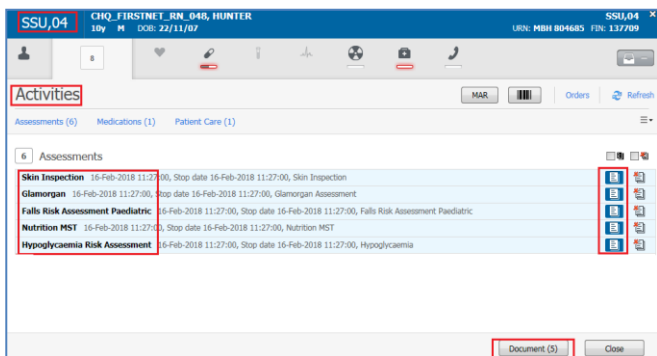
SSU,04 CHQ_FIRSTNET_RN_048, HUNTER
10y M DOB: 22/11/07

SSU,04 ×
URN: MBH 804685 FIN: 137709

8

Activities

MAR

Orders Refresh

Assessments (6) Medications (1) Patient Care (1)

6 Assessments

Skin Inspection 16-Feb-2018 11:27:00, Stop date 16-Feb-2018 11:27:00, Skin Inspection

Glamorgan 16-Feb-2018 11:27:00, Stop date 16-Feb-2018 11:27:00, Glamorgan Assessment

Falls Risk Assessment Paediatric 16-Feb-2018 11:27:00, Stop date 16-Feb-2018 11:27:00, Falls Risk Assessment Paediatric

Nutrition MST 16-Feb-2018 11:27:00, Stop date 16-Feb-2018 11:27:00, Nutrition MST

Hypoglycaemia Risk Assessment 16-Feb-2018 11:27:00, Stop date 16-Feb-2018 11:27:00, Hypoglycaemia

Document (5) Close